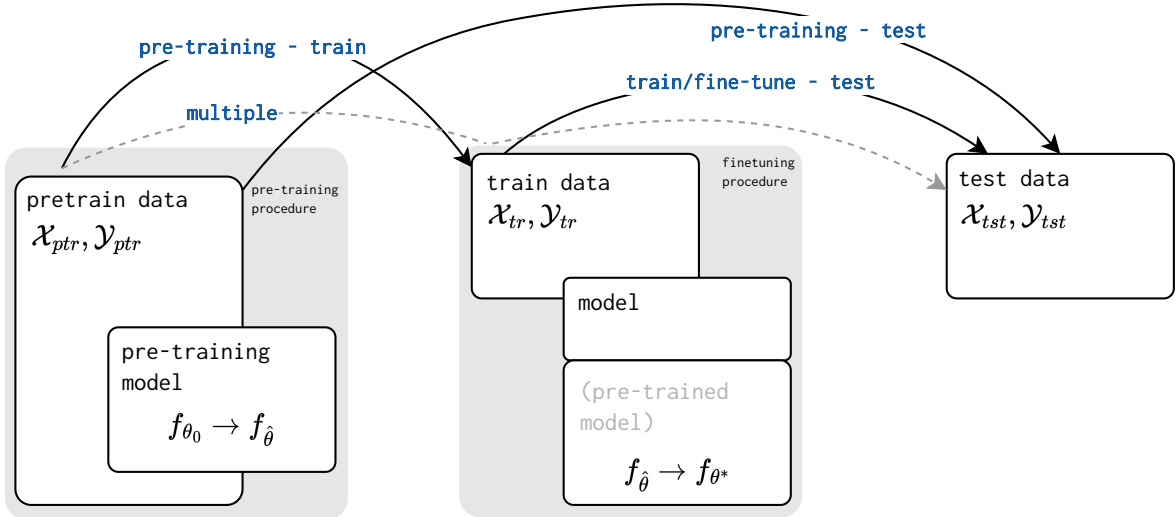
pre-training - train

pre-training - test

train/fine-tune - test

multiple

pretrain data
$\mathcal{X}_{ptr}, \mathcal{Y}_{ptr}$

pre-training procedure

pre-training model
$f_{\theta_0} \rightarrow f_{\hat{\theta}}$

train data
$\mathcal{X}_{tr}, \mathcal{Y}_{tr}$

finetuning procedure

model

(pre-trained model)
$f_{\hat{\theta}} \rightarrow f_{\theta^*}$

test data
$\mathcal{X}_{tst}, \mathcal{Y}_{tst}$